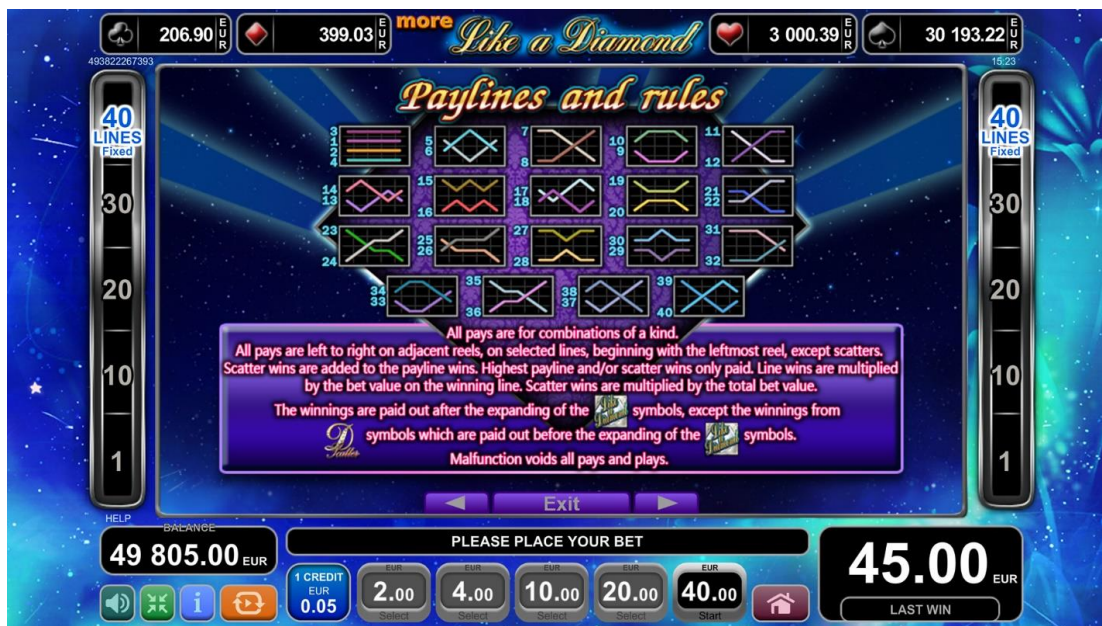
206.90 EUR
399.03 EUR
more Like a Diamond
3 000.39 EUR
30 193.22 EUR
493822267393
15:23

40 LINES Fixed
30
20
10
1

40 LINES Fixed
30
20
10
1

Paylines and rules

3 1 2 4
5 6
7 8
10 9
11 12
14 13
15 16
17 18
19 20
21 22
23 24
25 26
27 28
30 29
31 32
34 33
35 36
38 37
39 40

All pays are for combinations of a kind.
All pays are left to right on adjacent reels, on selected lines, beginning with the leftmost reel, except scatters.
Scatter wins are added to the payline wins. Highest payline and/or scatter wins only paid. Line wins are multiplied by the bet value on the winning line. Scatter wins are multiplied by the total bet value.
The winnings are paid out after the expanding of the symbols, except the winnings from symbols which are paid out before the expanding of the symbols.
Malfunction voids all pays and plays.

Exit

HELP
BALANCE
49 805.00 EUR
PLEASE PLACE YOUR BET
45.00 EUR
LAST WIN
1 CREDIT EUR 0.05
EUR 2.00 Select
EUR 4.00 Select
EUR 10.00 Select
EUR 20.00 Select
EUR 40.00 Start